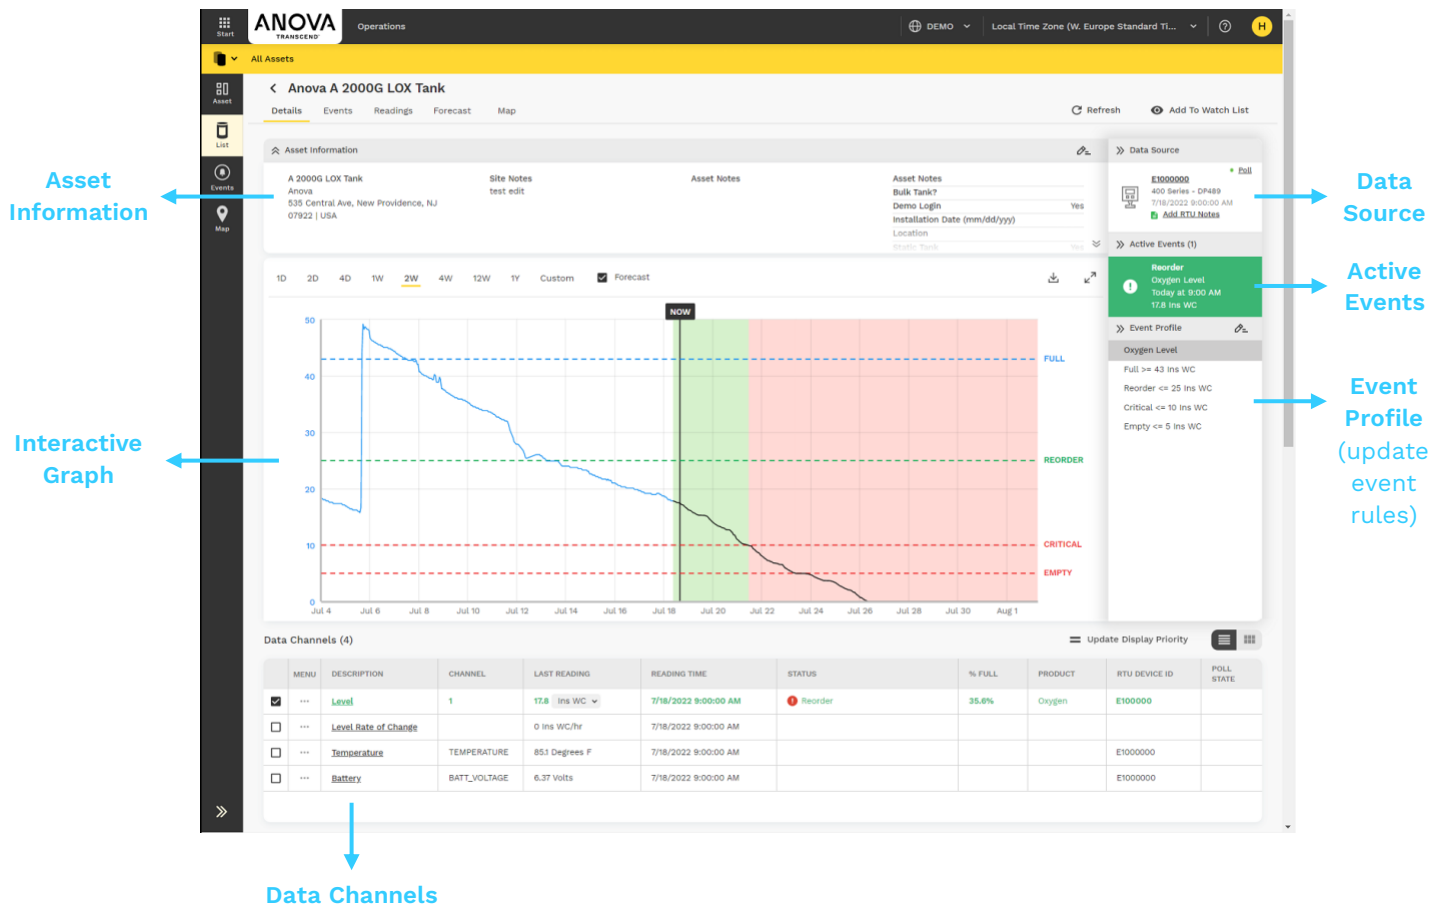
Start ANOVA TRANSCEND Operations DEMO Local Time Zone (W. Europe Standard Ti... H

All Assets

Asset
List
Events
Map

Anova A 2000G LOX Tank

Details Events Readings Forecast Map

Refresh Add To Watch List

Asset Information

A 2000G LOX Tank
Anova
535 Central Ave, New Providence, NJ
07922 | USA

Site Notes
test edit

Asset Notes

Asset Notes
Bulk Tank?
Demo Login Yes
Installation Date (mm/dd/yyy)
Location
Static Tank Yes

Data Source

Poll
E1000000
400 Series - DP489
7/18/2022 9:00:00 AM
Add RTU Notes

Active Events (1)

Reorder
Oxygen Level
Today at 9:00 AM
17.8 Ins WC

Event Profile

Oxygen Level
Full >= 43 Ins WC
Reorder <= 25 Ins WC
Critical <= 10 Ins WC
Empty <= 5 Ins WC

1D 2D 4D 1W 2W 4W 12W 1Y Custom Forecast

NOW
50
40
30
20
10
0
FULL
REORDER
CRITICAL
EMPTY
Jul 4 Jul 6 Jul 8 Jul 10 Jul 12 Jul 14 Jul 16 Jul 18 Jul 20 Jul 22 Jul 24 Jul 26 Jul 28 Jul 30 Aug 1

Data Channels (4)

Update Display Priority

| | MENU | DESCRIPTION | CHANNEL | LAST READING | READING TIME | STATUS | % FULL | PRODUCT | RTU DEVICE ID | POLL STATE |
|---|---|---|---|---|---|---|---|---|---|---|
| ☑ | ··· | Level | 1 | 17.8 Ins WC | 7/18/2022 9:00:00 AM | Reorder | 35.6% | Oxygen | E100000 | |
| ☐ | ··· | Level Rate of Change | | 0 Ins WC/hr | 7/18/2022 9:00:00 AM | | | | | |
| ☐ | ··· | Temperature | TEMPERATURE | 85.1 Degrees F | 7/18/2022 9:00:00 AM | | | | E1000000 | |
| ☐ | ··· | Battery | BATT_VOLTAGE | 6.37 Volts | 7/18/2022 9:00:00 AM | | | | E1000000 | |

Asset Information

Interactive Graph

Data Source

Active Events

Event Profile (update event rules)

Data Channels